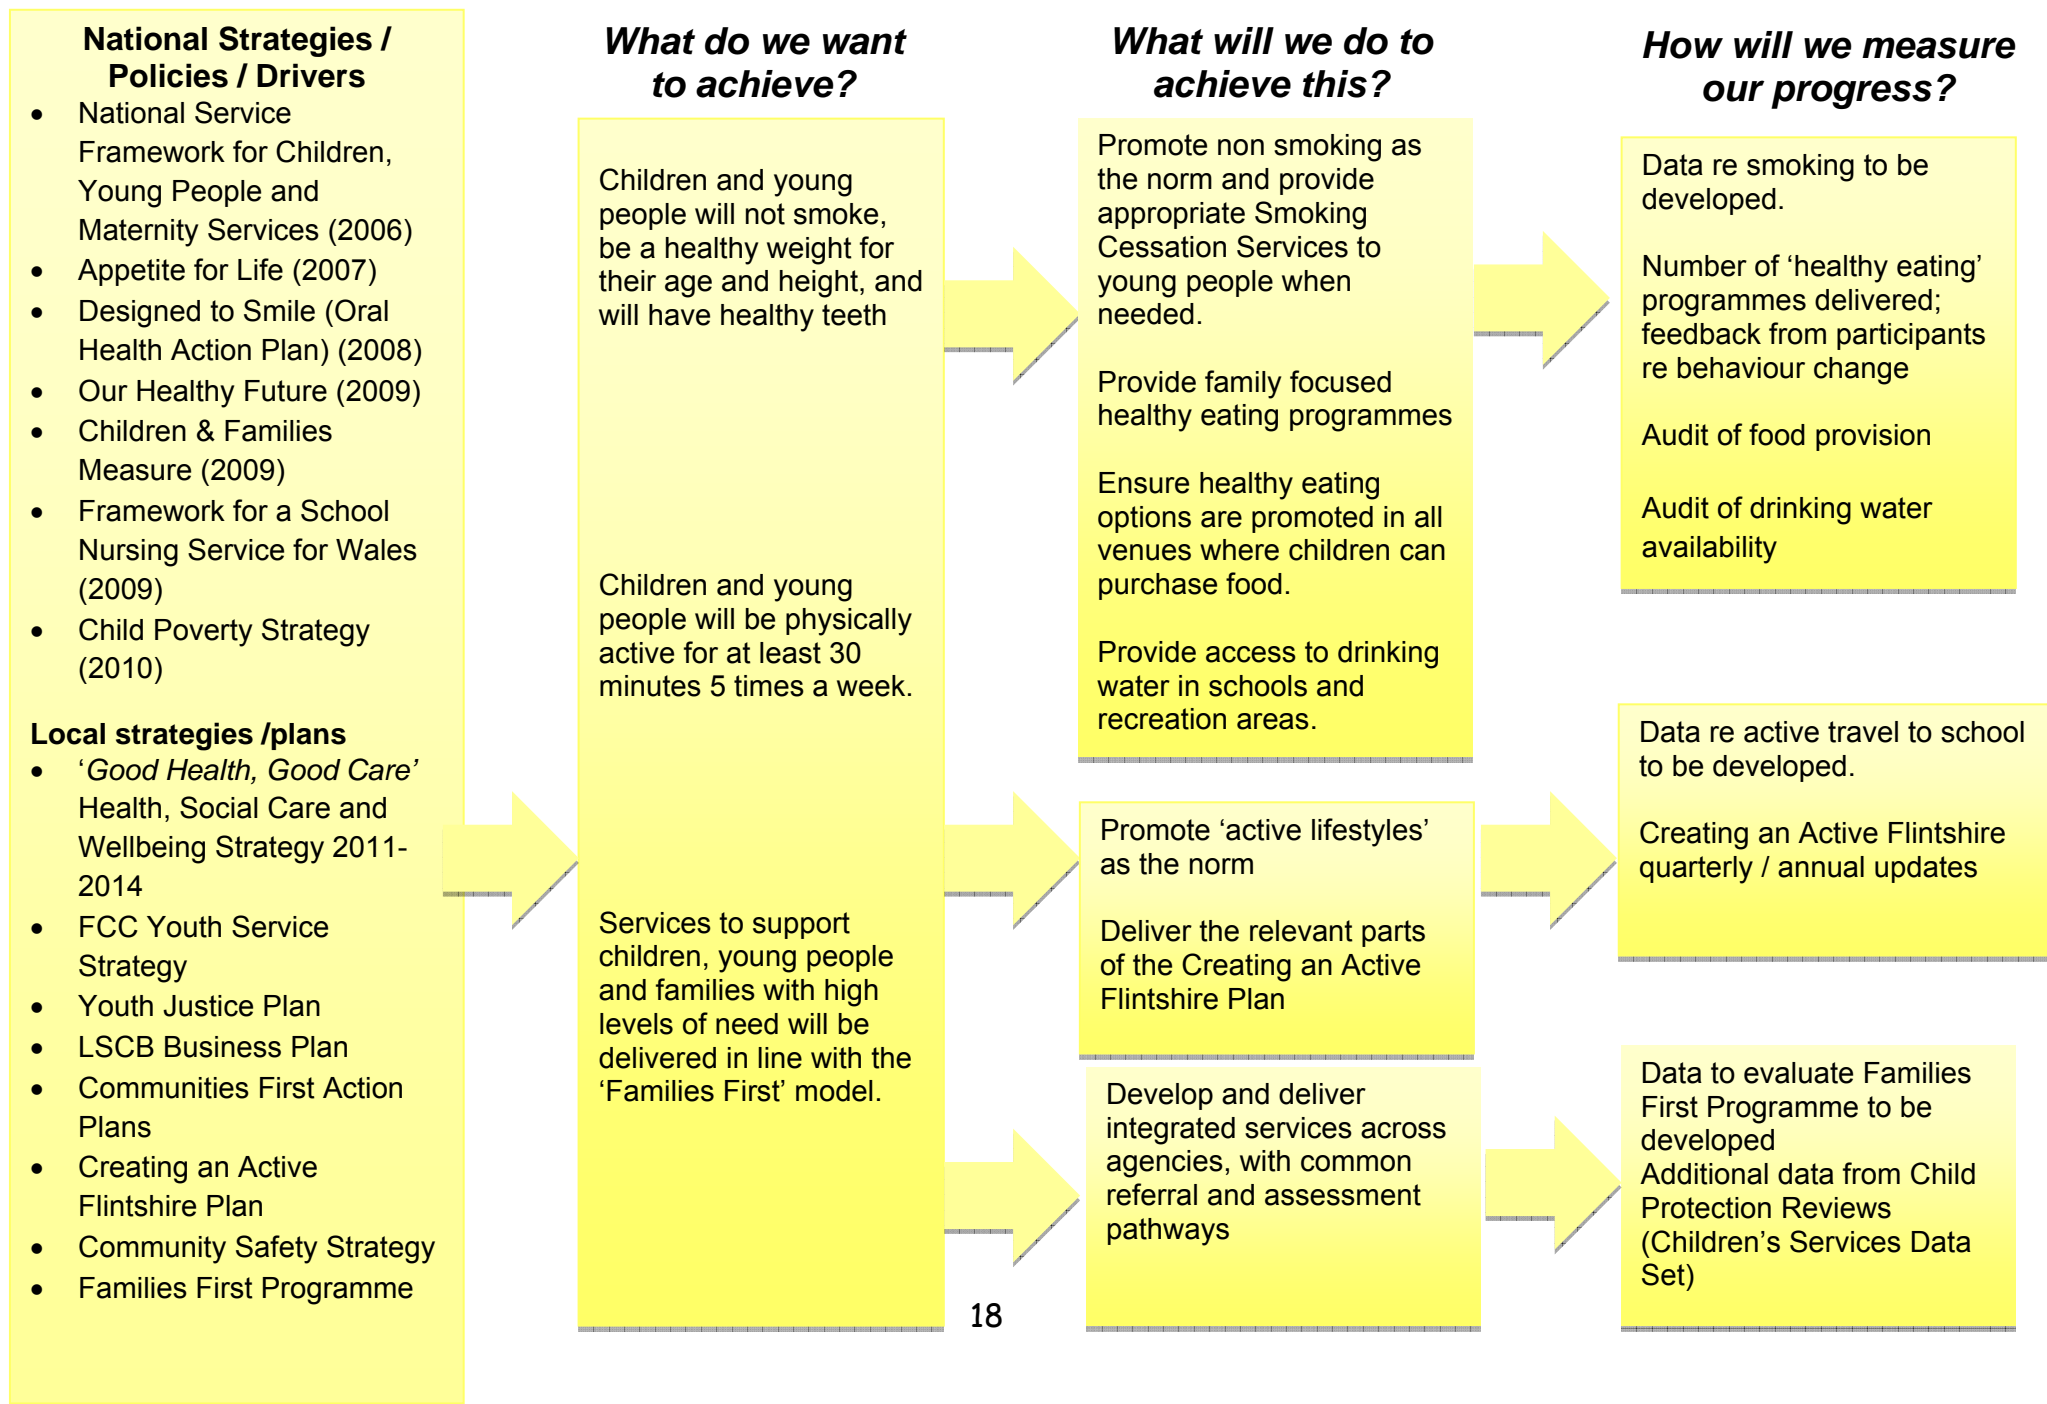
National Strategies / Policies / Drivers

- National Service Framework for Children, Young People and Maternity Services (2006)
- Appetite for Life (2007)
- Designed to Smile (Oral Health Action Plan) (2008)
- Our Healthy Future (2009)
- Children & Families Measure (2009)
- Framework for a School Nursing Service for Wales (2009)
- Child Poverty Strategy (2010)

Local strategies /plans

- '*Good Health, Good Care'* Health, Social Care and Wellbeing Strategy 2011-2014
- FCC Youth Service Strategy
- Youth Justice Plan
- LSCB Business Plan
- Communities First Action Plans
- Creating an Active Flintshire Plan
- Community Safety Strategy
- Families First Programme

What do we want to achieve?

Children and young people will not smoke, be a healthy weight for their age and height, and will have healthy teeth

Children and young people will be physically active for at least 30 minutes 5 times a week.

Services to support children, young people and families with high levels of need will be delivered in line with the 'Families First' model.

What will we do to achieve this?

Promote non smoking as the norm and provide appropriate Smoking Cessation Services to young people when needed.

Provide family focused healthy eating programmes

Ensure healthy eating options are promoted in all venues where children can purchase food.

Provide access to drinking water in schools and recreation areas.

Promote 'active lifestyles' as the norm

Deliver the relevant parts of the Creating an Active Flintshire Plan

Develop and deliver integrated services across agencies, with common referral and assessment pathways

How will we measure our progress?

Data re smoking to be developed.

Number of 'healthy eating' programmes delivered; feedback from participants re behaviour change

Audit of food provision

Audit of drinking water availability

Data re active travel to school to be developed.

Creating an Active Flintshire quarterly / annual updates

Data to evaluate Families First Programme to be developed
Additional data from Child Protection Reviews (Children's Services Data Set)

18